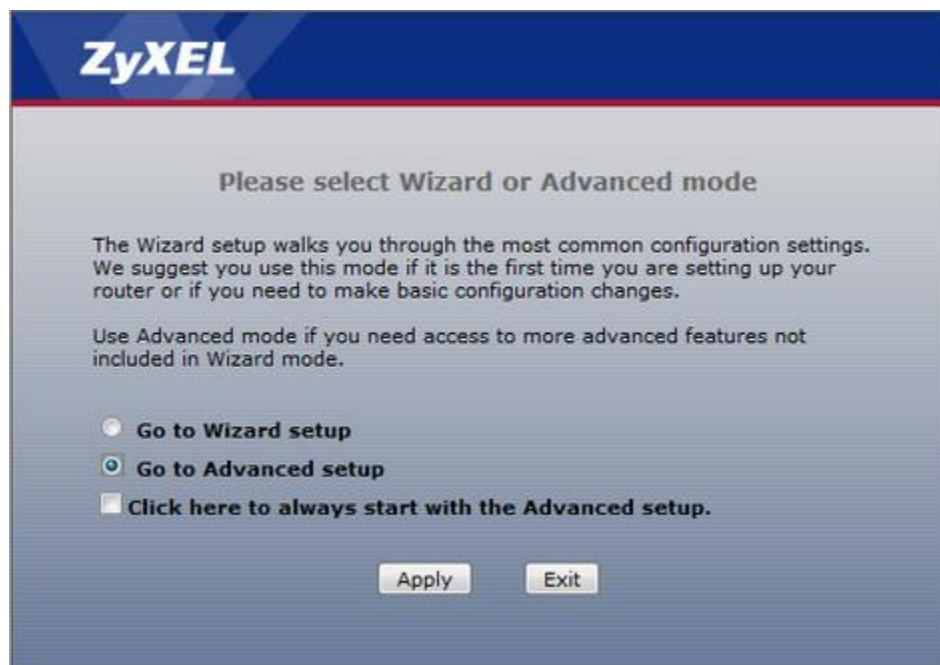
ZyXEL

Please select Wizard or Advanced mode

The Wizard setup walks you through the most common configuration settings. We suggest you use this mode if it is the first time you are setting up your router or if you need to make basic configuration changes.

Use Advanced mode if you need access to more advanced features not included in Wizard mode.

Go to Wizard setup

Go to Advanced setup

Click here to always start with the Advanced setup.

Apply Exit